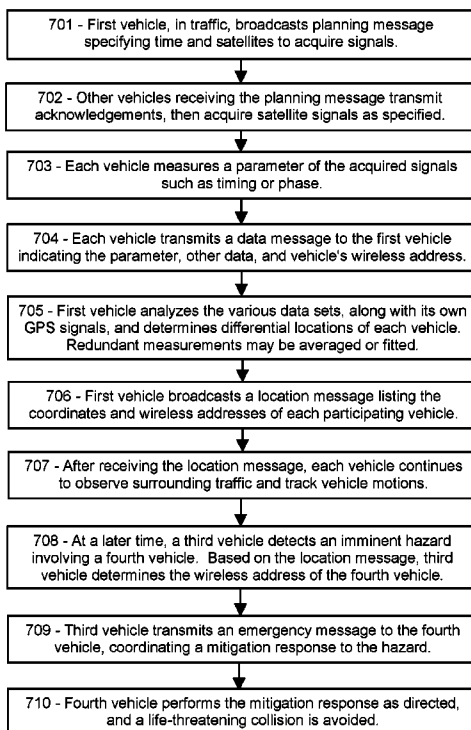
701 - First vehicle, in traffic, broadcasts planning message specifying time and satellites to acquire signals.

702 - Other vehicles receiving the planning message transmit acknowledgements, then acquire satellite signals as specified.

703 - Each vehicle measures a parameter of the acquired signals such as timing or phase.

704 - Each vehicle transmits a data message to the first vehicle indicating the parameter, other data, and vehicle's wireless address.

705 - First vehicle analyzes the various data sets, along with its own GPS signals, and determines differential locations of each vehicle. Redundant measurements may be averaged or fitted.

706 - First vehicle broadcasts a location message listing the coordinates and wireless addresses of each participating vehicle.

707 - After receiving the location message, each vehicle continues to observe surrounding traffic and track vehicle motions.

708 - At a later time, a third vehicle detects an imminent hazard involving a fourth vehicle. Based on the location message, third vehicle determines the wireless address of the fourth vehicle.

709 - Third vehicle transmits an emergency message to the fourth vehicle, coordinating a mitigation response to the hazard.

710 - Fourth vehicle performs the mitigation response as directed, and a life-threatening collision is avoided.